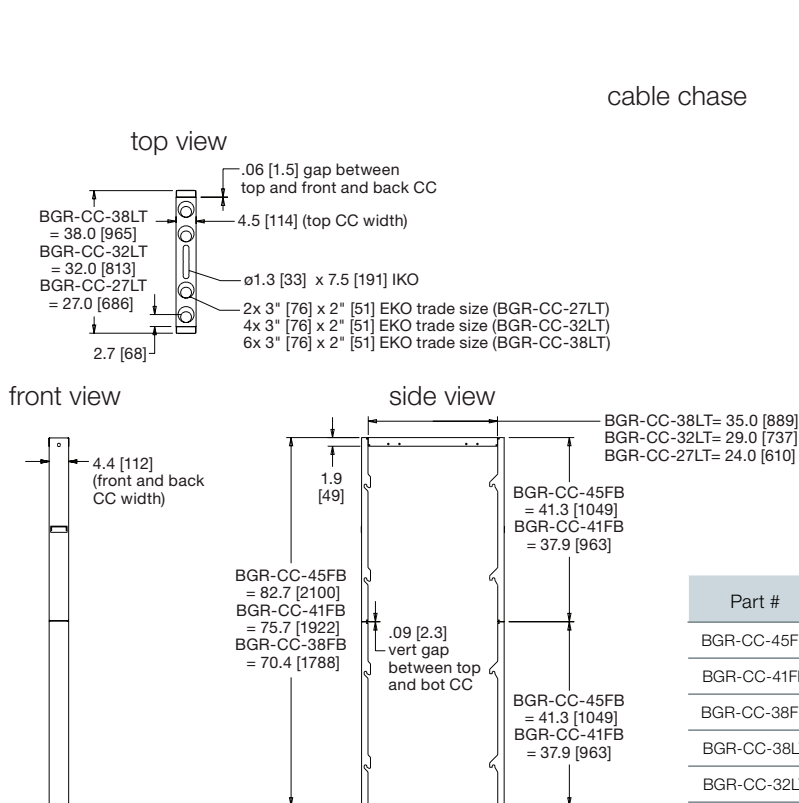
cable chase

top view

.06 [1.5] gap between top and front and back CC

BGR-CC-38LT = 38.0 [965]
BGR-CC-32LT = 32.0 [813]
BGR-CC-27LT = 27.0 [686]

4.5 [114] (top CC width)

ø1.3 [33] x 7.5 [191] IKO

2x 3" [76] x 2" [51] EKO trade size (BGR-CC-27LT)
4x 3" [76] x 2" [51] EKO trade size (BGR-CC-32LT)
6x 3" [76] x 2" [51] EKO trade size (BGR-CC-38LT)

2.7 [68]

front view

4.4 [112] (front and back CC width)

side view

BGR-CC-38LT= 35.0 [889]
BGR-CC-32LT= 29.0 [737]
BGR-CC-27LT= 24.0 [610]

1.9 [49]

BGR-CC-45FB = 41.3 [1049]
BGR-CC-41FB = 37.9 [963]

BGR-CC-45FB = 82.7 [2100]
BGR-CC-41FB = 75.7 [1922]
BGR-CC-38FB = 70.4 [1788]

.09 [2.3] vert gap between top and bot CC

BGR-CC-45FB = 41.3 [1049]
BGR-CC-41FB = 37.9 [963]

| Part # |
|---|
| BGR-CC-45F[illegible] |
| BGR-CC-41F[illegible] |
| BGR-CC-38F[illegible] |
| BGR-CC-38L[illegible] |
| BGR-CC-32L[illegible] |